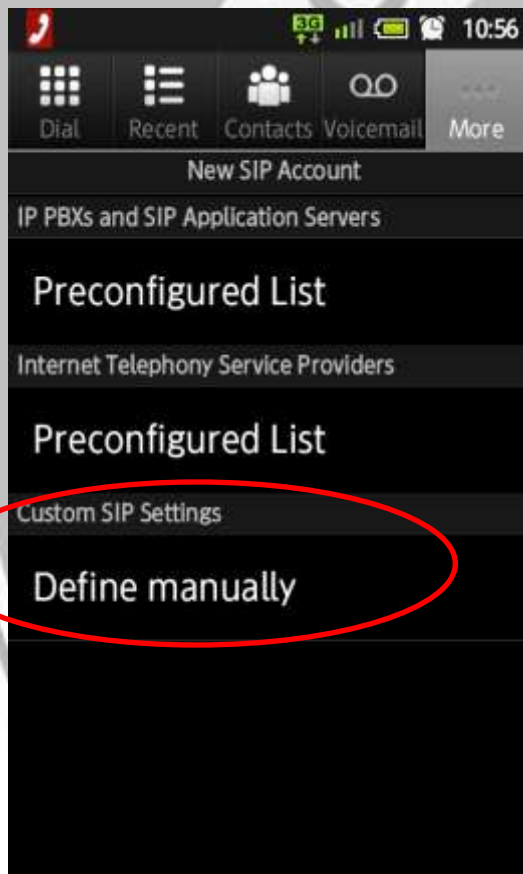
3G 10:56

Dial Recent Contacts Voicemail More

New SIP Account

IP PBXs and SIP Application Servers

Preconfigured List

Internet Telephony Service Providers

Preconfigured List

Custom SIP Settings

Define manually